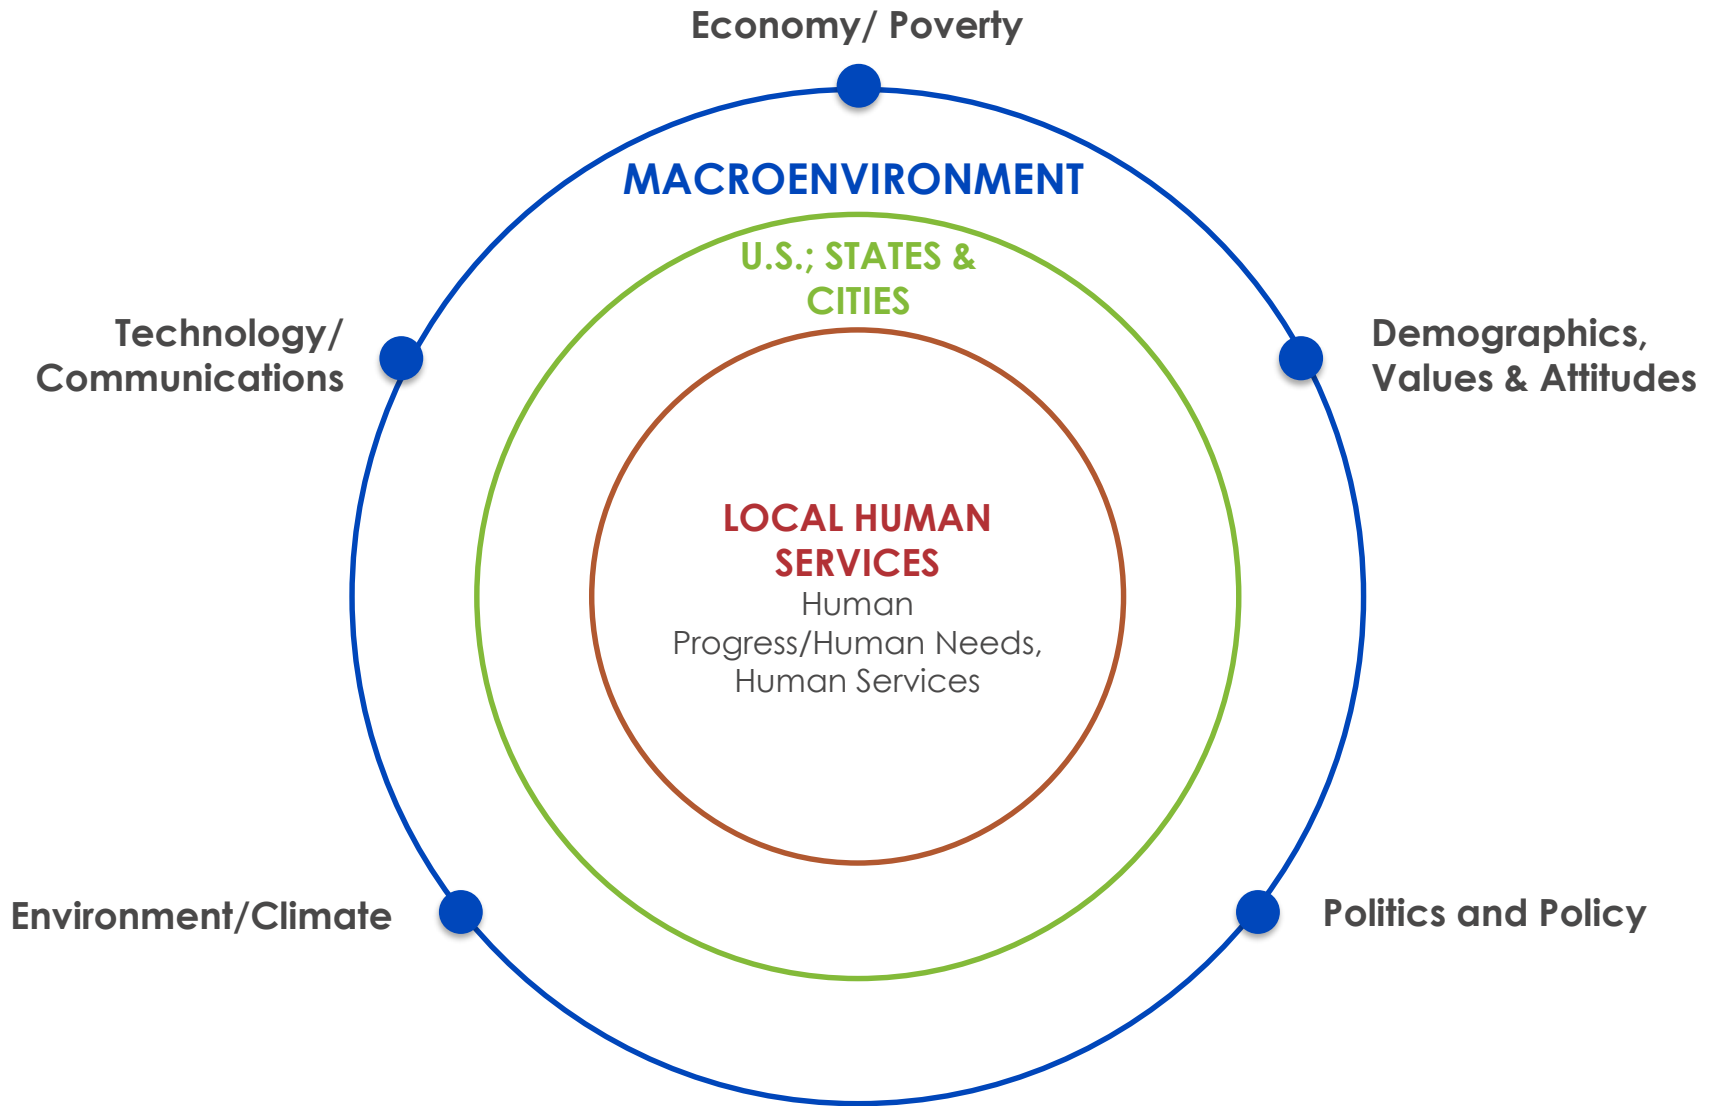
Economy/ Poverty

MACROENVIRONMENT

U.S.; STATES & CITIES

Technology/ Communications

Demographics, Values & Attitudes

LOCAL HUMAN SERVICES
Human Progress/Human Needs, Human Services

Environment/Climate

Politics and Policy